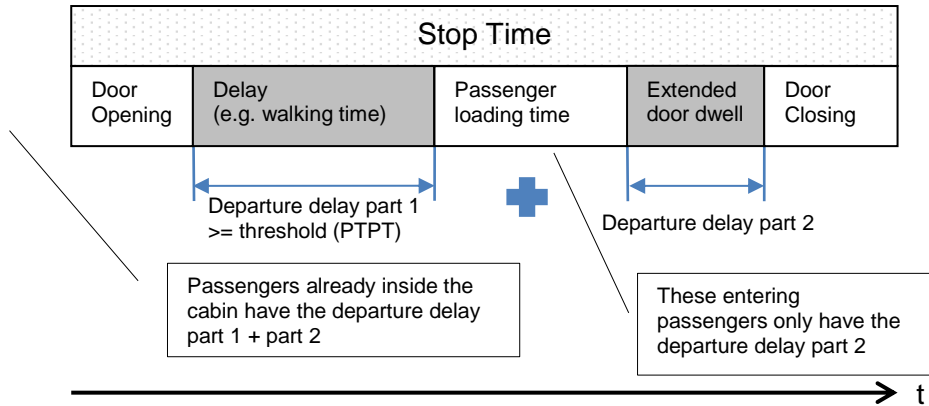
Stop Time

| Door Opening | Delay (e.g. walking time) | Passenger loading time | Extended door dwell | Door Closing |
|---|---|---|---|---|

Departure delay part 1 >= threshold (PTPT)

Departure delay part 2

Passengers already inside the cabin have the departure delay part 1 + part 2

These entering passengers only have the departure delay part 2

t